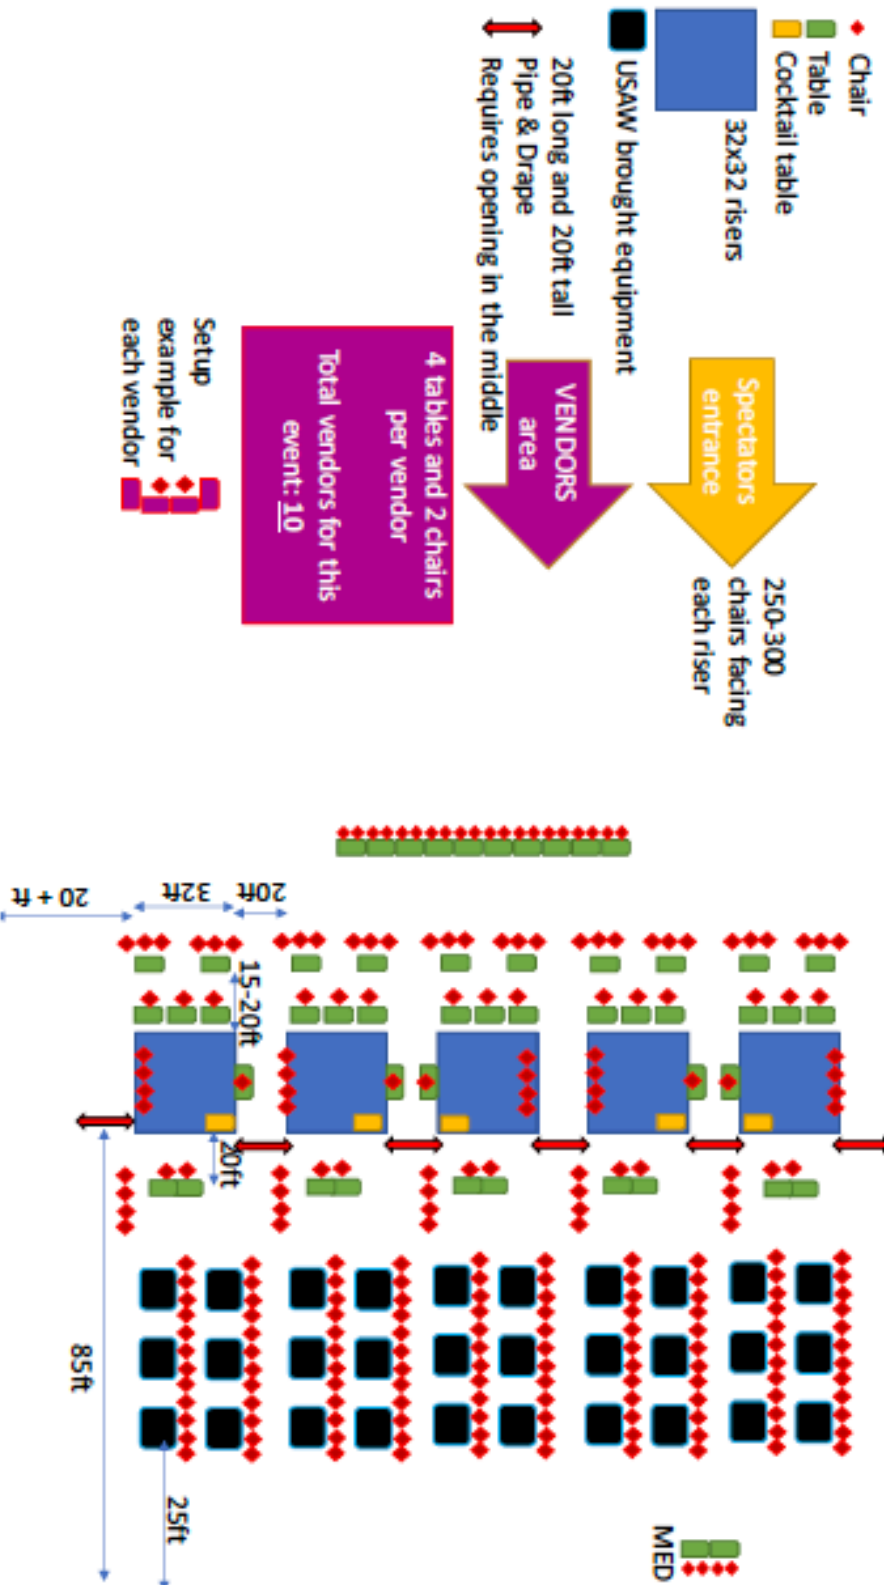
Chair
Table
Cocktail table
32x32 risers
USAW brought equipment
20ft long and 20ft tall
Pipe & Drape
Requires opening in the middle

Spectators entrance
250-300 chairs facing each riser

VENDORS area

4 tables and 2 chairs per vendor
Total vendors for this event: 10

Setup example for each vendor

20ft
32ft
20 + ft
15-20ft
20ft
85ft
25ft
MED